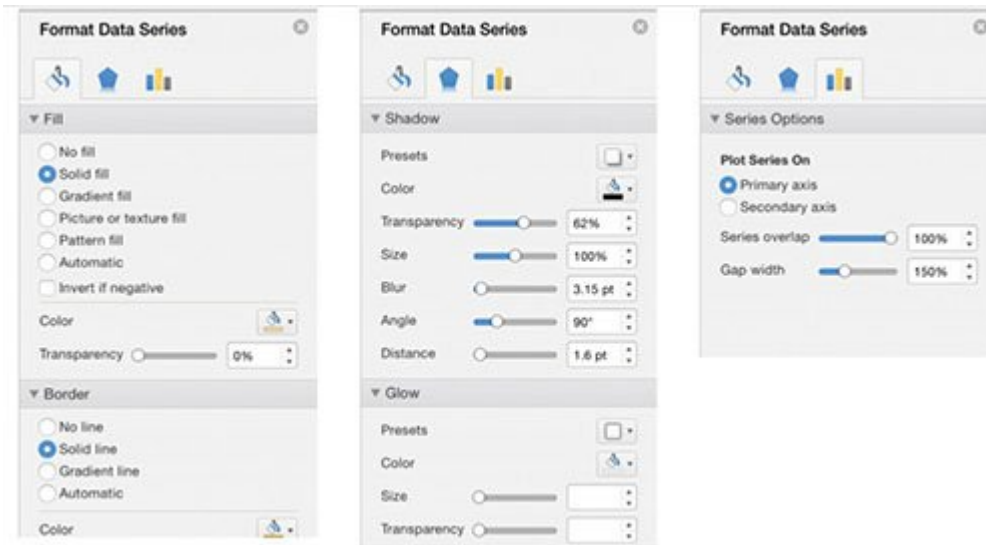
Format Data Series

▼ Fill

No fill
Solid fill
Gradient fill
Picture or texture fill
Pattern fill
Automatic
Invert if negative

Color

Transparency 0%

▼ Border

No line
Solid line
Gradient line
Automatic

Color

Format Data Series

▼ Shadow

Presets

Color

Transparency 62%

Size 100%

Blur 3.15 pt

Angle 90°

Distance 1.6 pt

▼ Glow

Presets

Color

Size

Transparency

Format Data Series

▼ Series Options

Plot Series On
Primary axis
Secondary axis

Series overlap 100%

Gap width 150%